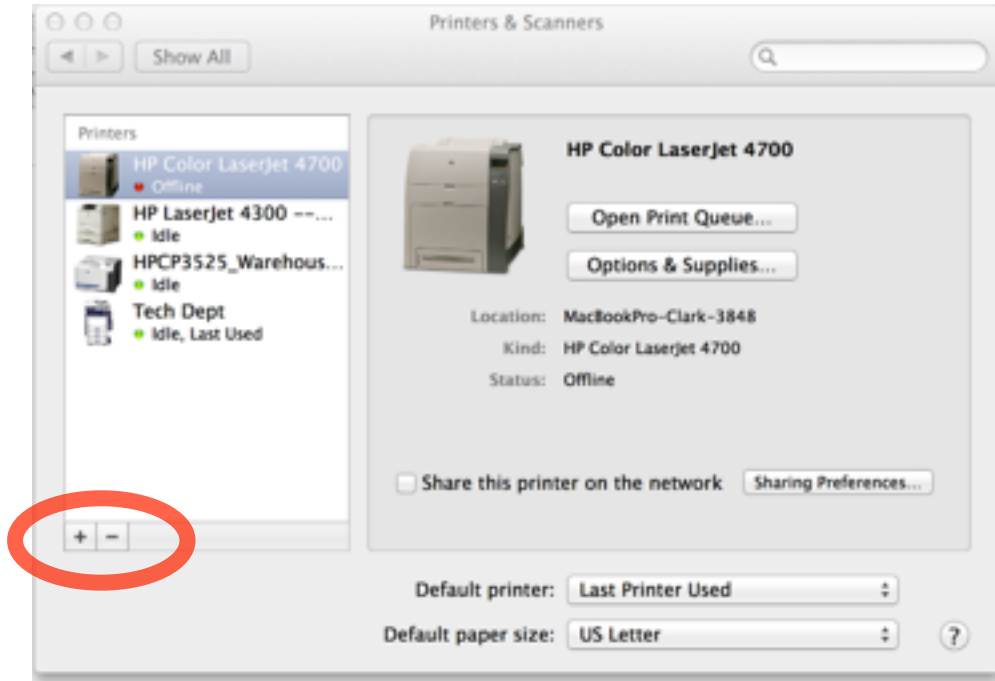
Printers & Scanners

Show All

Printers

HP Color LaserJet 4700
Offline

HP LaserJet 4300 --...
Idle

HPCP3525_Warehous...
Idle

Tech Dept
Idle, Last Used

+ −

HP Color LaserJet 4700

Open Print Queue...

Options & Supplies...

Location: MacBookPro-Clark-3848
Kind: HP Color LaserJet 4700
Status: Offline

Share this printer on the network

Sharing Preferences...

Default printer: Last Printer Used

Default paper size: US Letter

?